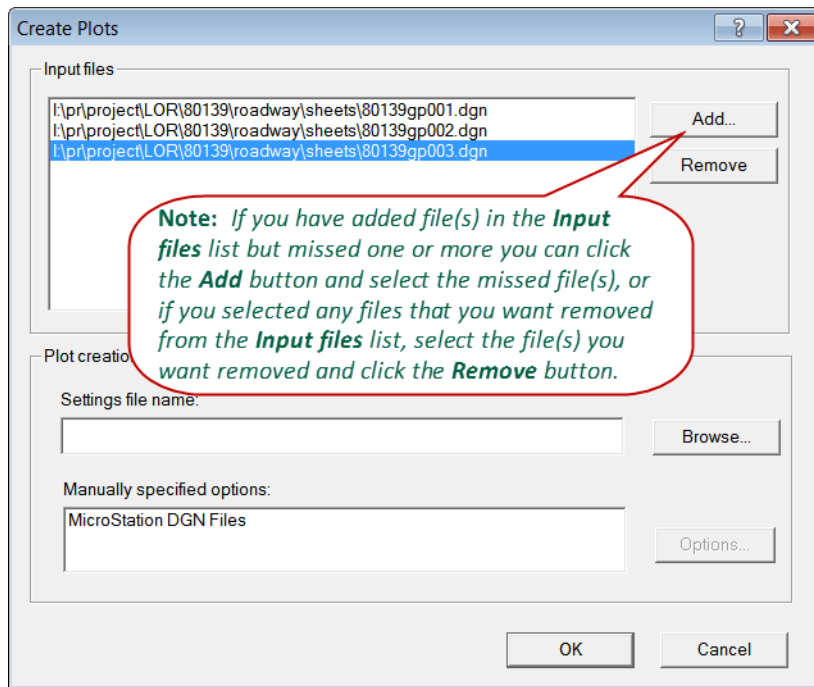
Create Plots

?

X

Input files

I:\pr\project\LOR\80139\roadway\sheets\80139gp001.dgn
I:\pr\project\LOR\80139\roadway\sheets\80139gp002.dgn
I:\pr\project\LOR\80139\roadway\sheets\80139gp003.dgn

Add...

Remove

Note: If you have added file(s) in the Input files list but missed one or more you can click the Add button and select the missed file(s), or if you selected any files that you want removed from the Input files list, select the file(s) you want removed and click the Remove button.

Plot creatio

Settings file name:

Browse...

Manually specified options:

MicroStation DGN Files

Options...

OK

Cancel